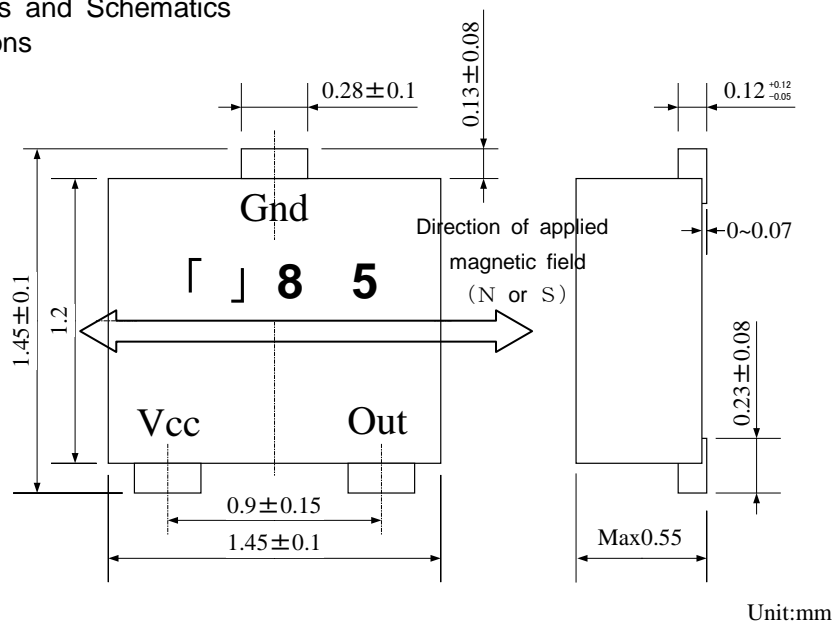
s and Schematics
ons

0.28±0.1

0.13±0.08

$0.12^{+0.12}_{-0.05}$

1.45±0.1

1.2

Gnd

Direction of applied magnetic field (N or S)

0~0.07

「 」8 5

0.23±0.08

Vcc

Out

0.9±0.15

1.45±0.1

Max0.55

Unit:mm